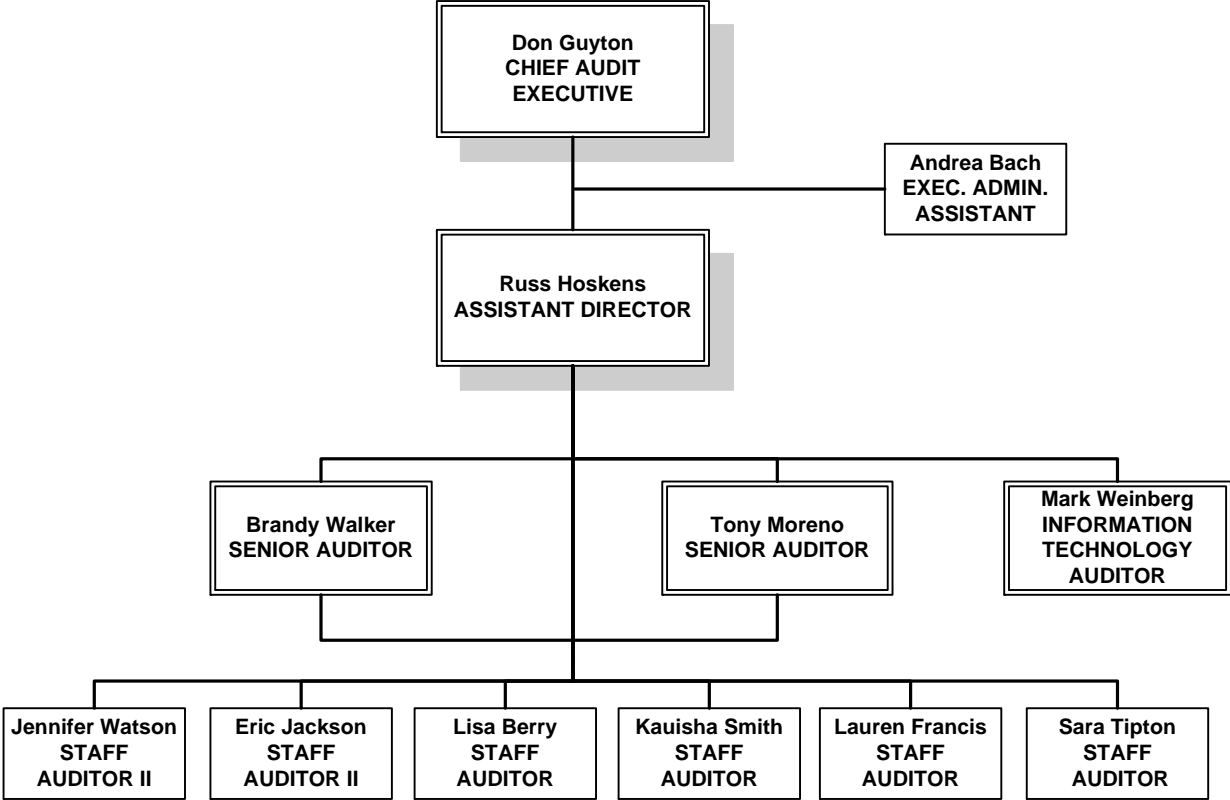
Don Guyton
CHIEF AUDIT EXECUTIVE

Andrea Bach
EXEC. ADMIN. ASSISTANT

Russ Hoskens
ASSISTANT DIRECTOR

Brandy Walker
SENIOR AUDITOR

Tony Moreno
SENIOR AUDITOR

Mark Weinberg
INFORMATION TECHNOLOGY AUDITOR

Jennifer Watson
STAFF AUDITOR II

Eric Jackson
STAFF AUDITOR II

Lisa Berry
STAFF AUDITOR

Kauisha Smith
STAFF AUDITOR

Lauren Francis
STAFF AUDITOR

Sara Tipton
STAFF AUDITOR